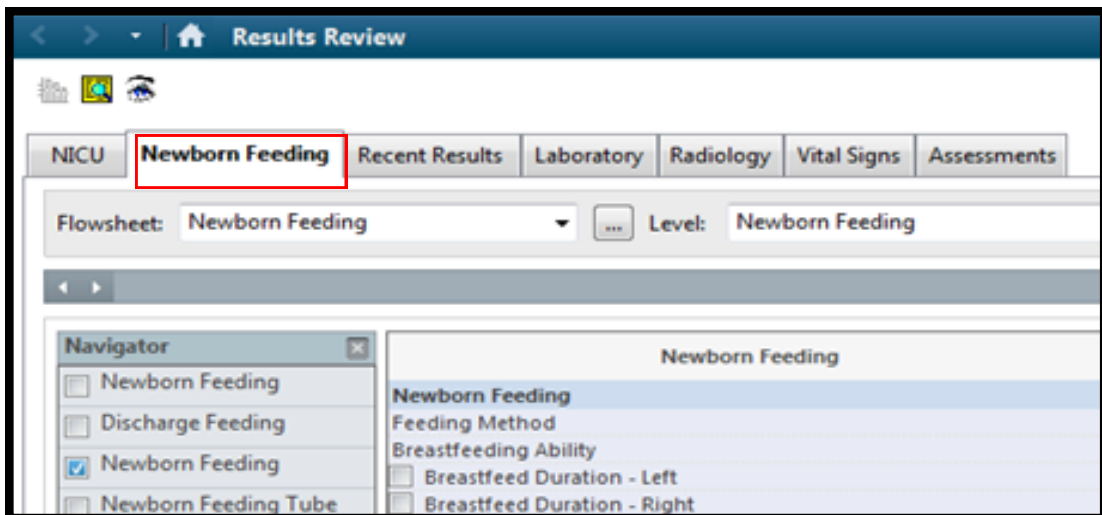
Results Review

NICU | Newborn Feeding | Recent Results | Laboratory | Radiology | Vital Signs | Assessments

Flowsheet: Newborn Feeding ... Level: Newborn Feeding

Navigator
Newborn Feeding
Discharge Feeding
Newborn Feeding
Newborn Feeding Tube

Newborn Feeding
Newborn Feeding
Feeding Method
Breastfeeding Ability
Breastfeed Duration - Left
Breastfeed Duration - Right